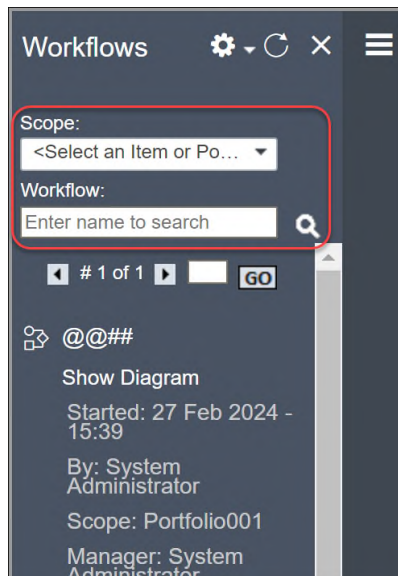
Workflows

Scope:
<Select an Item or Po...
Workflow:
Enter name to search

# 1 of 1 GO

@@##
Show Diagram
Started: 27 Feb 2024 - 15:39
By: System Administrator
Scope: Portfolio001
Manager: System Administrator